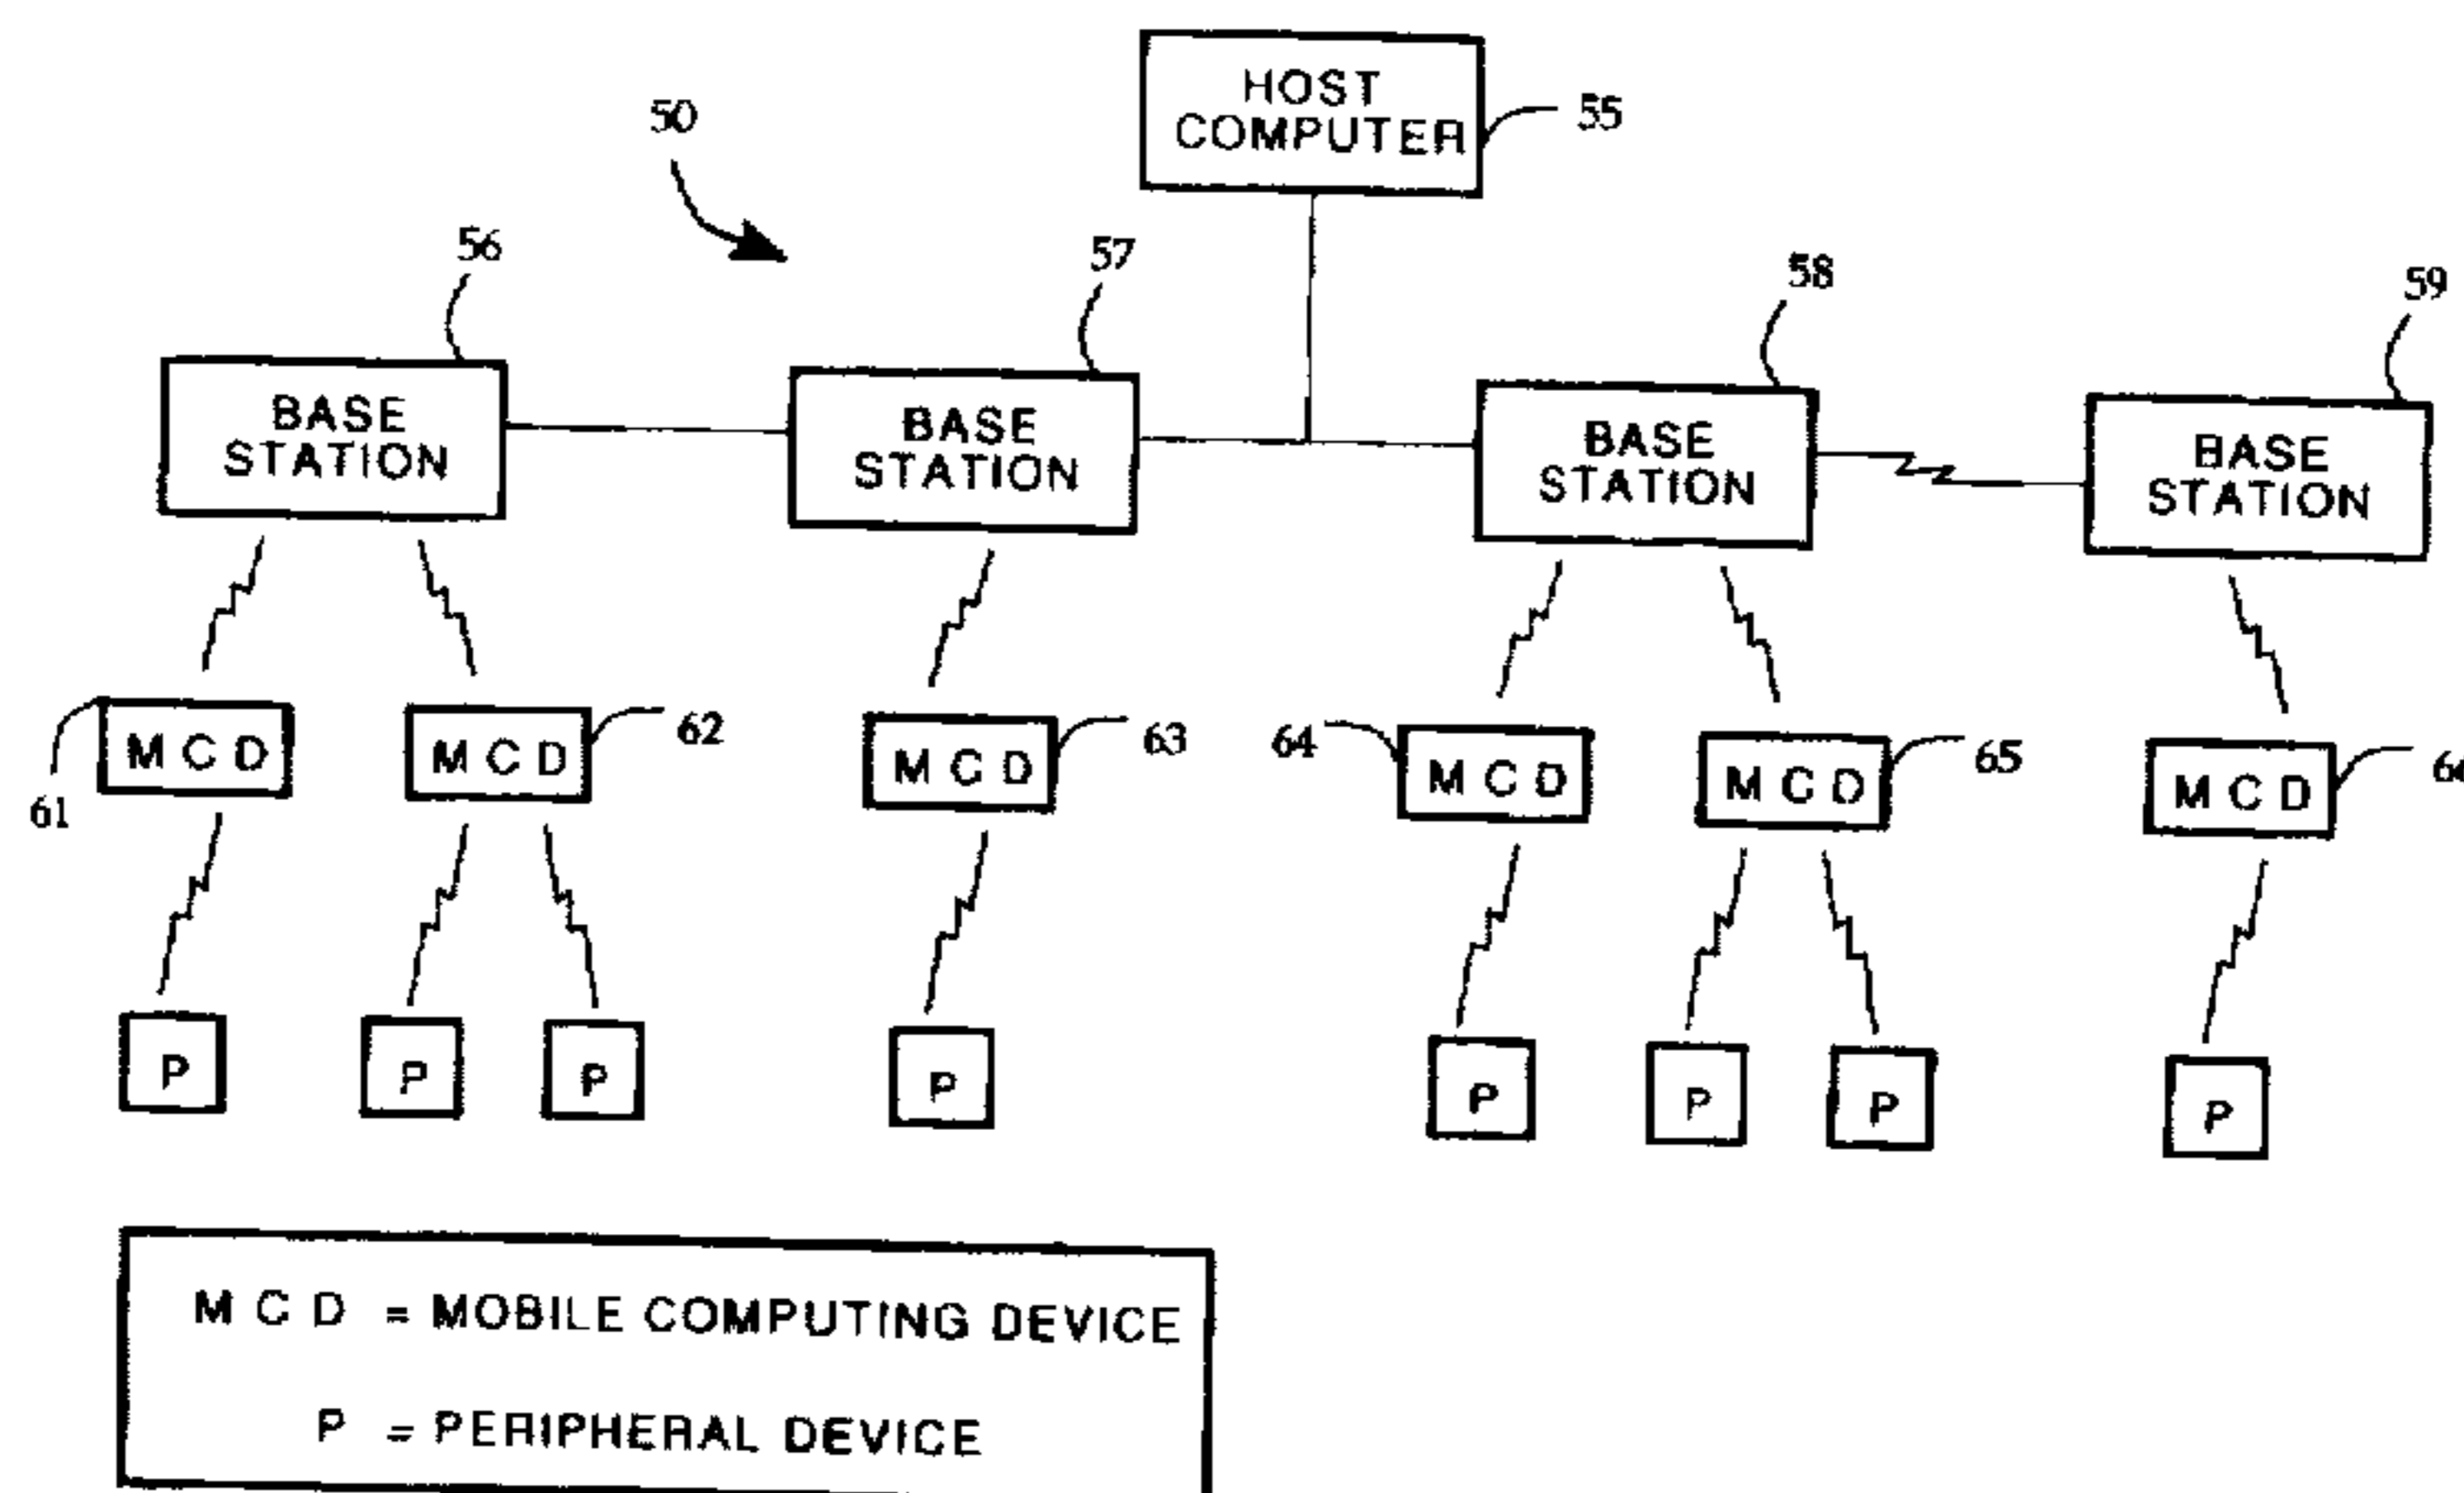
HOST COMPUTER 55

50

56 BASE STATION

57 BASE STATION

58 BASE STATION

59 BASE STATION

M C D 61

M C D 62

M C D 63

64 M C D

M C D 65

M C D 6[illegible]

P P P P P P P P

M C D = MOBILE COMPUTING DEVICE

P = PERIPHERAL DEVICE